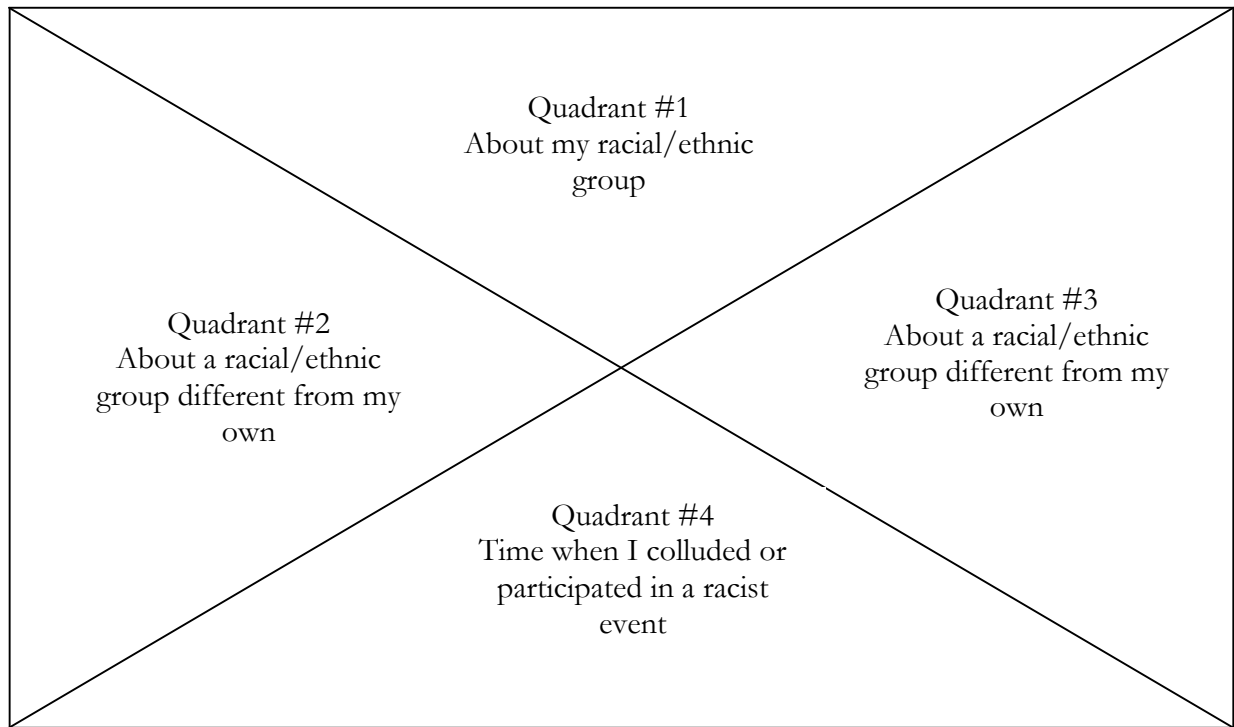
Quadrant #1
About my racial/ethnic group

Quadrant #2
About a racial/ethnic group different from my own

Quadrant #3
About a racial/ethnic group different from my own

Quadrant #4
Time when I colluded or participated in a racist event